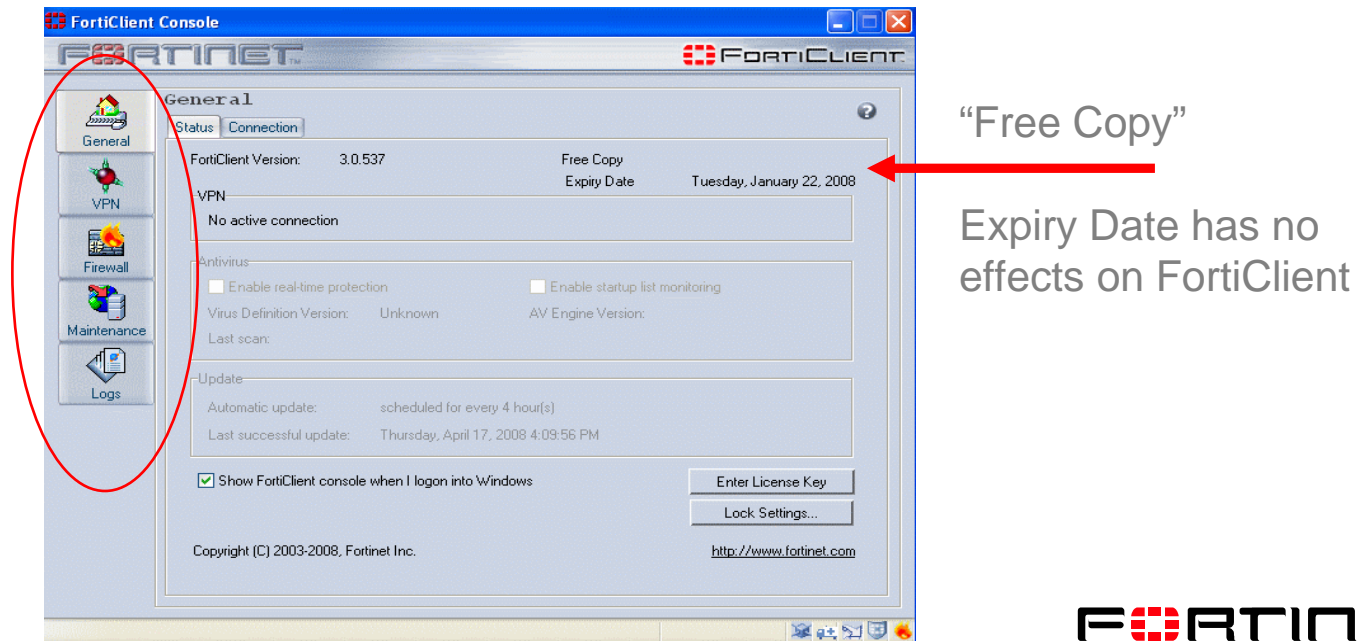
FortiClient Console

FORTINET

FortiClient

General

VPN

Firewall

Maintenance

Logs

General

Status Connection

FortiClient Version: 3.0.537

Free Copy

Expiry Date Tuesday, January 22, 2008

VPN

No active connection

Antivirus

Enable real-time protection

Enable startup list monitoring

Virus Definition Version: Unknown

AV Engine Version:

Last scan:

Update

Automatic update: scheduled for every 4 hour(s)

Last successful update: Thursday, April 17, 2008 4:09:56 PM

Show FortiClient console when I logon into Windows

Enter License Key

Lock Settings...

Copyright (C) 2003-2008, Fortinet Inc.

http://www.fortinet.com

"Free Copy"

Expiry Date has no effects on FortiClient

FORTIN